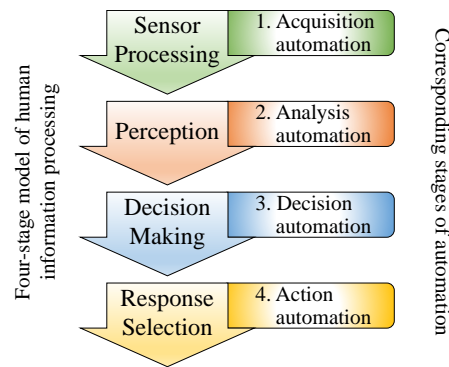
Four-stage model of human information processing

Sensor Processing
1. Acquisition automation

Perception
2. Analysis automation

Decision Making
3. Decision automation

Response Selection
4. Action automation

Corresponding stages of automation